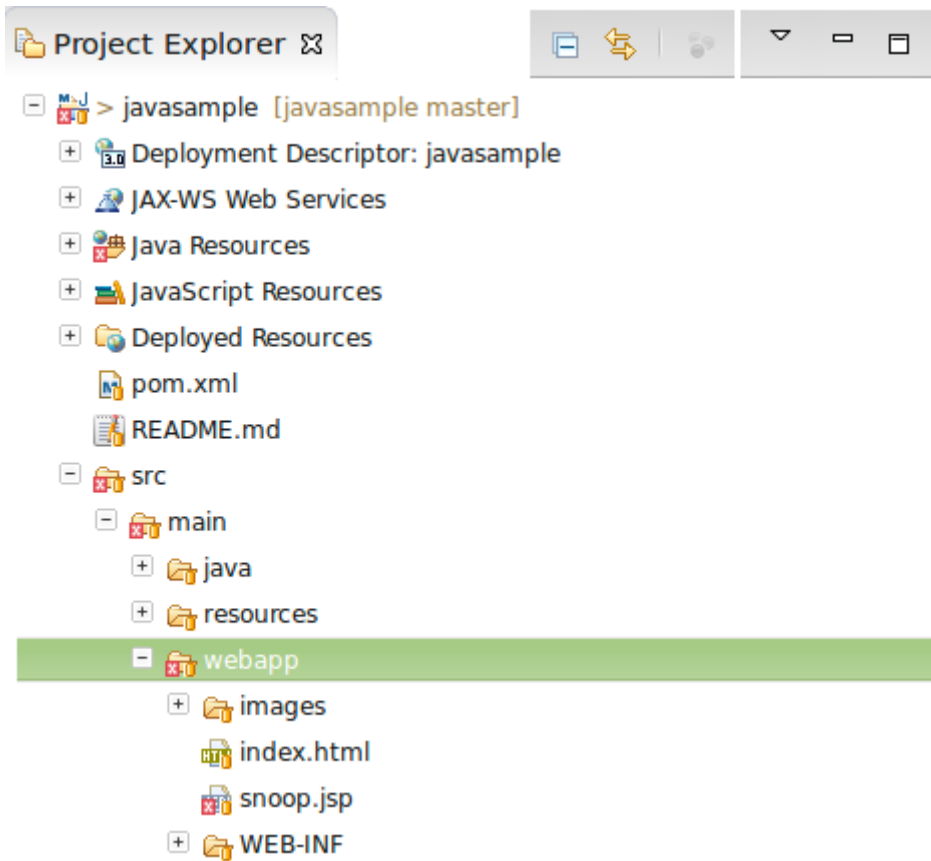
Project Explorer

> javasample [javasample master]
Deployment Descriptor: javasample
JAX-WS Web Services
Java Resources
JavaScript Resources
Deployed Resources
pom.xml
README.md
src
main
java
resources
webapp
images
index.html
snoop.jsp
WEB-INF